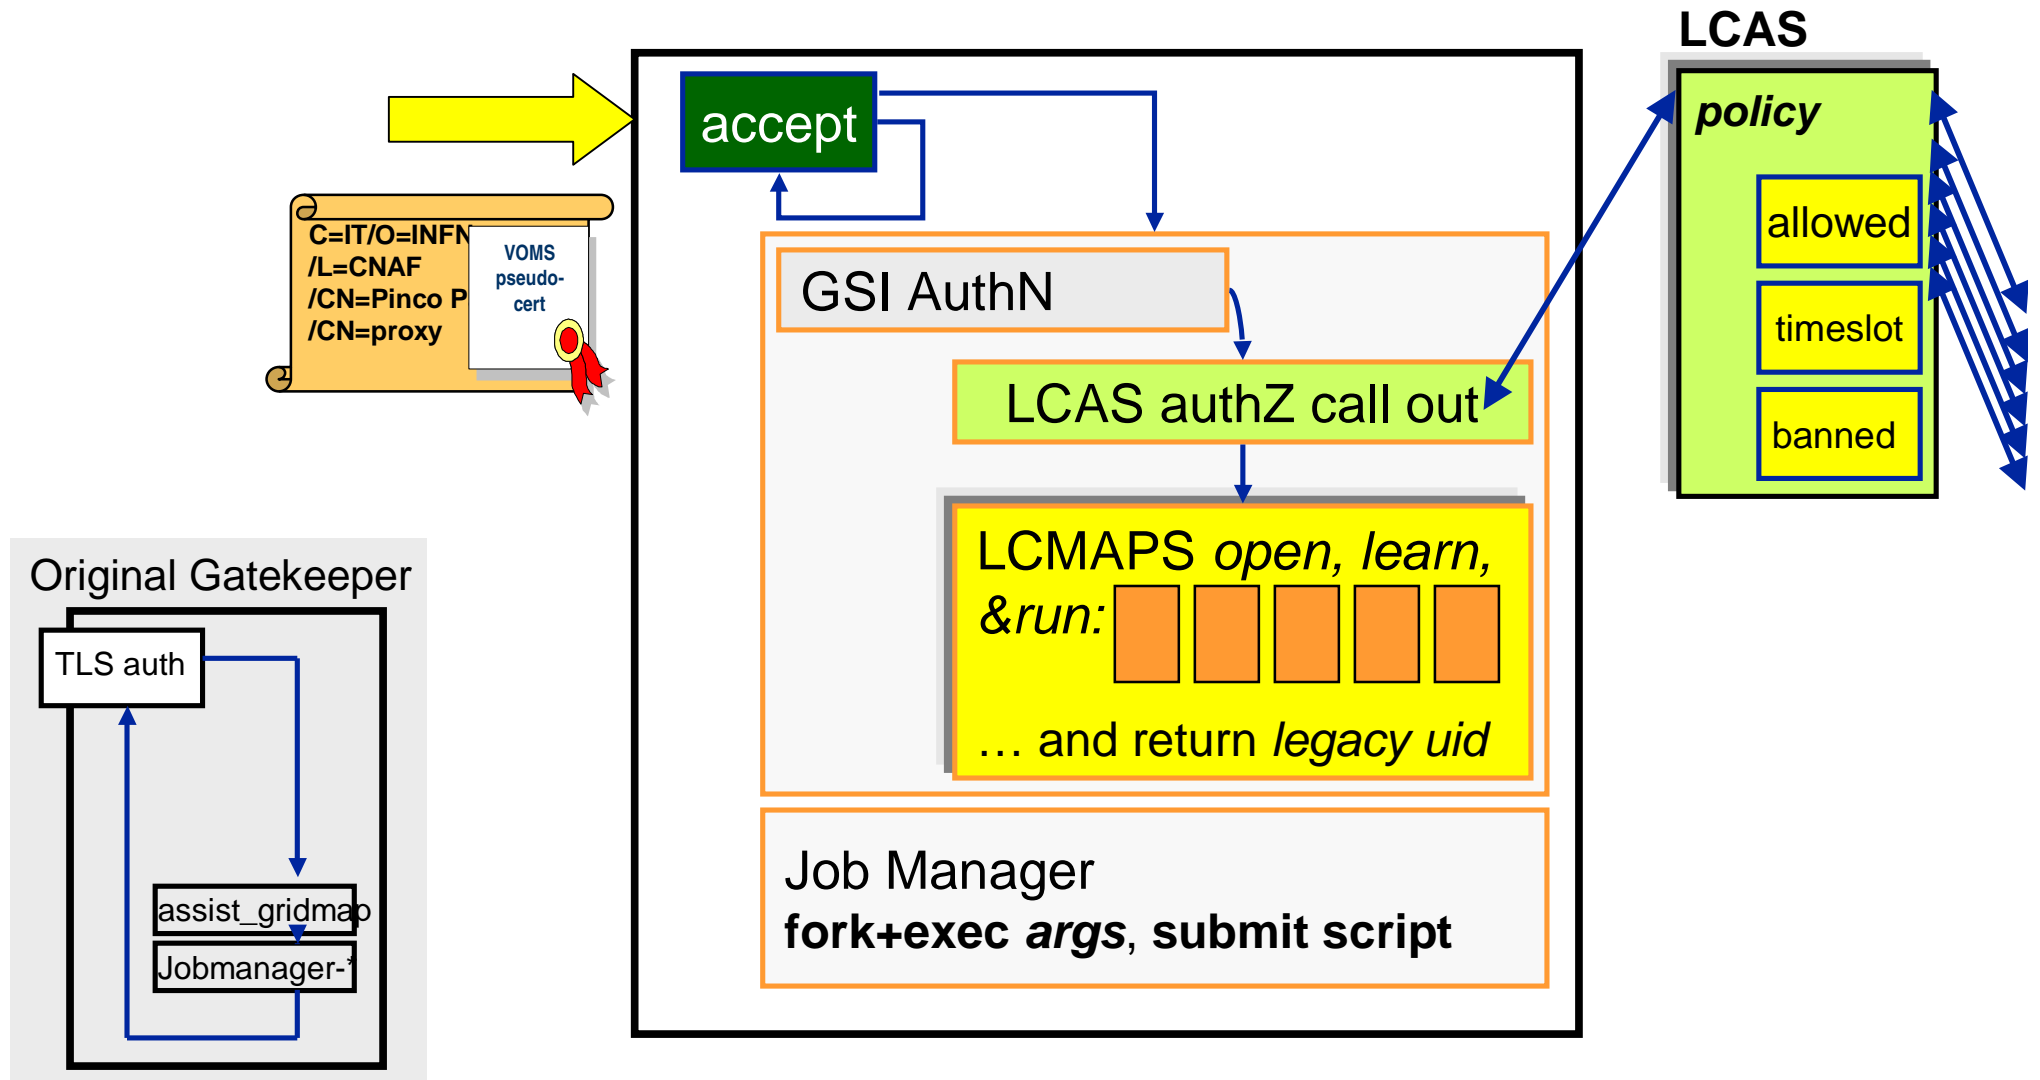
C=IT/O=INFN
/L=CNAF
/CN=Pinco P
/CN=proxy

VOMS pseudo-cert

accept

GSI AuthN

LCAS authZ call out

LCMAPS *open, learn, &run:*

… and return *legacy uid*

Job Manager
**fork+exec *args*, submit script**

LCAS

***policy***

allowed

timeslot

banned

Original Gatekeeper

TLS auth

assist_gridmap

Jobmanager-*